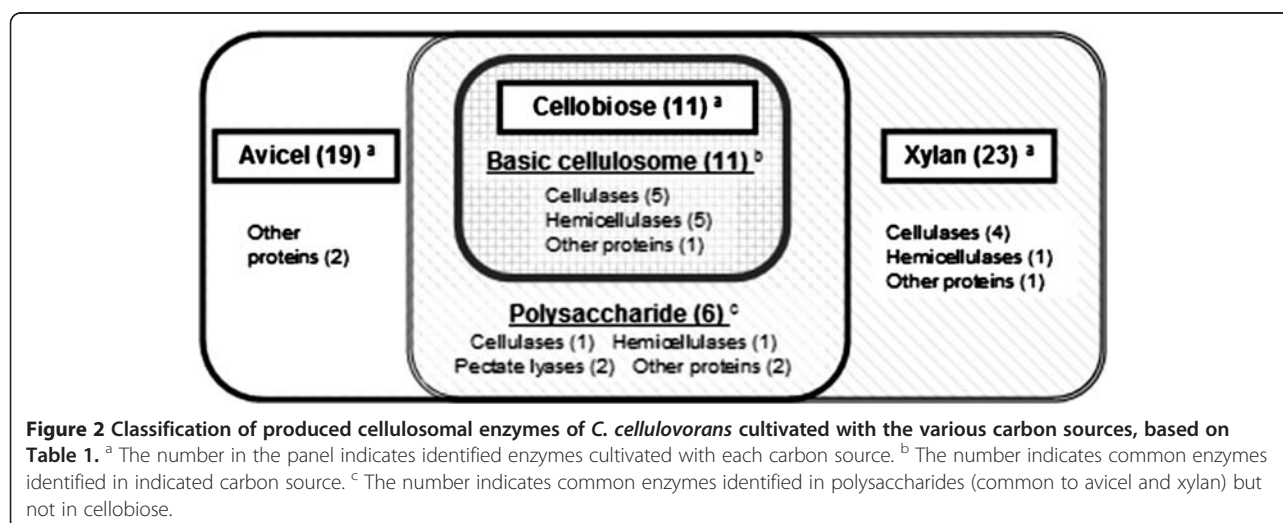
Avicel (19) ª

Other proteins (2)

Cellobiose (11) ª

Basic cellulosome (11) ᵇ

Cellulases (5)
Hemicellulases (5)
Other proteins (1)

Polysaccharide (6) ᶜ

Cellulases (1) Hemicellulases (1)
Pectate lyases (2) Other proteins (2)

Xylan (23) ª

Cellulases (4)
Hemicellulases (1)
Other proteins (1)

**Figure 2 Classification of produced cellulosomal enzymes of *C. cellulovorans* cultivated with the various carbon sources, based on Table 1.** $^{a}$ The number in the panel indicates identified enzymes cultivated with each carbon source. $^{b}$ The number indicates common enzymes identified in indicated carbon source. $^{c}$ The number indicates common enzymes identified in polysaccharides (common to avicel and xylan) but not in cellobiose.